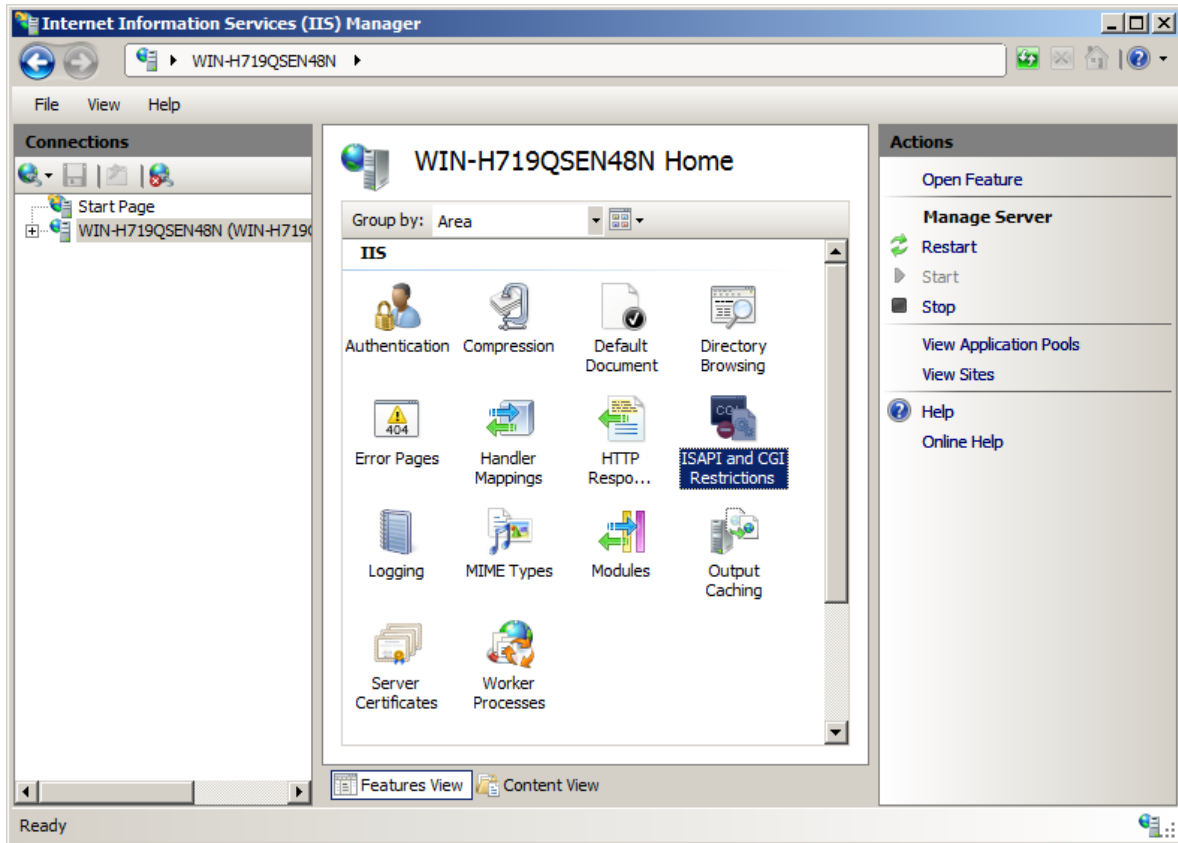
Internet Information Services (IIS) Manager

WIN-H719QSEN48N

File View Help

Connections

Start Page

WIN-H719QSEN48N (WIN-H719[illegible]

WIN-H719QSEN48N Home

Group by: Area

IIS

Authentication

Compression

Default Document

Directory Browsing

Error Pages

Handler Mappings

HTTP Respo...

ISAPI and CGI Restrictions

Logging

MIME Types

Modules

Output Caching

Server Certificates

Worker Processes

Features View

Content View

Actions

Open Feature

Manage Server

Restart

Start

Stop

View Application Pools

View Sites

Help

Online Help

Ready